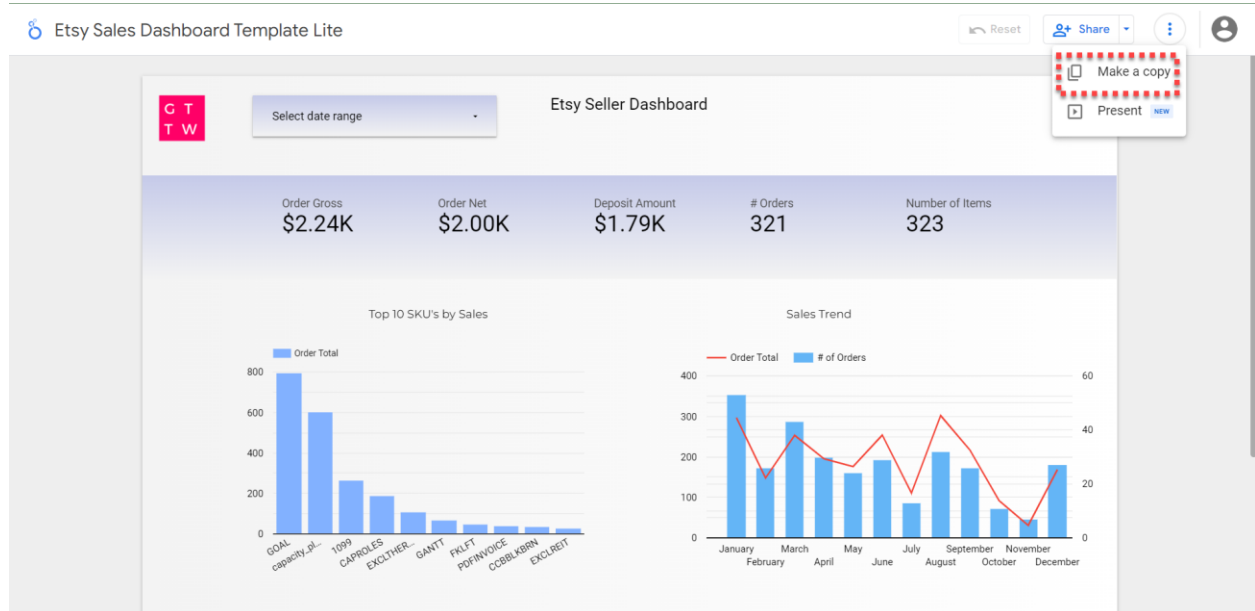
Etsy Sales Dashboard Template Lite

Reset

Share

Make a copy

Present NEW

G T
T W

Select date range

Etsy Seller Dashboard

Order Gross
$2.24K

Order Net
$2.00K

Deposit Amount
$1.79K

# Orders
321

Number of Items
323

Top 10 SKU's by Sales

Order Total

800
600
400
200
0

GOAL
capacity_pl...
1099
CAPROLES
EXCLTHER...
GANTT
FKLFT
PDFINVOICE
CCBBLKBRN
EXCLREIT

Sales Trend

Order Total
# of Orders

400
300
200
100
0

60
40
20
0

January
February
March
April
May
June
July
August
September
October
November
December